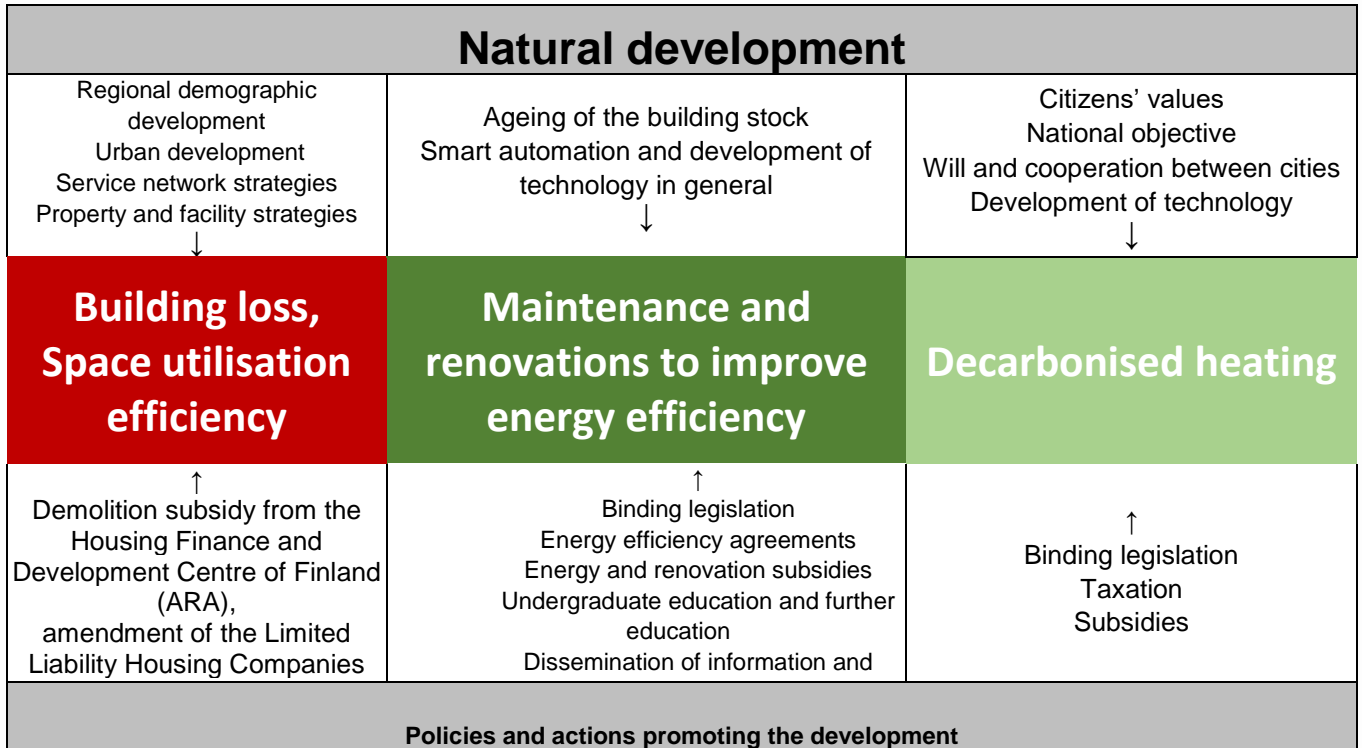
Natural development

| Regional demographic development Urban development Service network strategies Property and facility strategies ↓ | Ageing of the building stock Smart automation and development of technology in general ↓ | Citizens' values National objective Will and cooperation between cities Development of technology ↓ |
|---|---|---|
| Building loss, Space utilisation efficiency | Maintenance and renovations to improve energy efficiency | Decarbonised heating |
| ↑ Demolition subsidy from the Housing Finance and Development Centre of Finland (ARA), amendment of the Limited Liability Housing Companies | ↑ Binding legislation Energy efficiency agreements Energy and renovation subsidies Undergraduate education and further education Dissemination of information and | ↑ Binding legislation Taxation Subsidies |

Policies and actions promoting the development